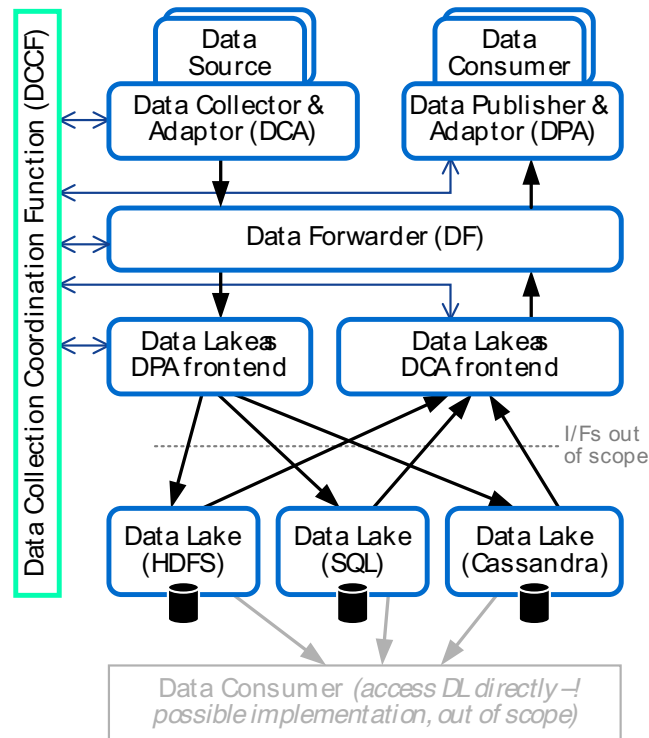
Data Collection Coordination Function (DCCF)

Data Source

Data Consumer

Data Collector & Adaptor (DCA)

Data Publisher & Adaptor (DPA)

Data Forwarder (DF)

Data Lake as DPA frontend

Data Lake as DCA frontend

I/Fs out of scope

Data Lake (HDFS)

Data Lake (SQL)

Data Lake (Cassandra)

Data Consumer (access DL directly – possible implementation, out of scope)